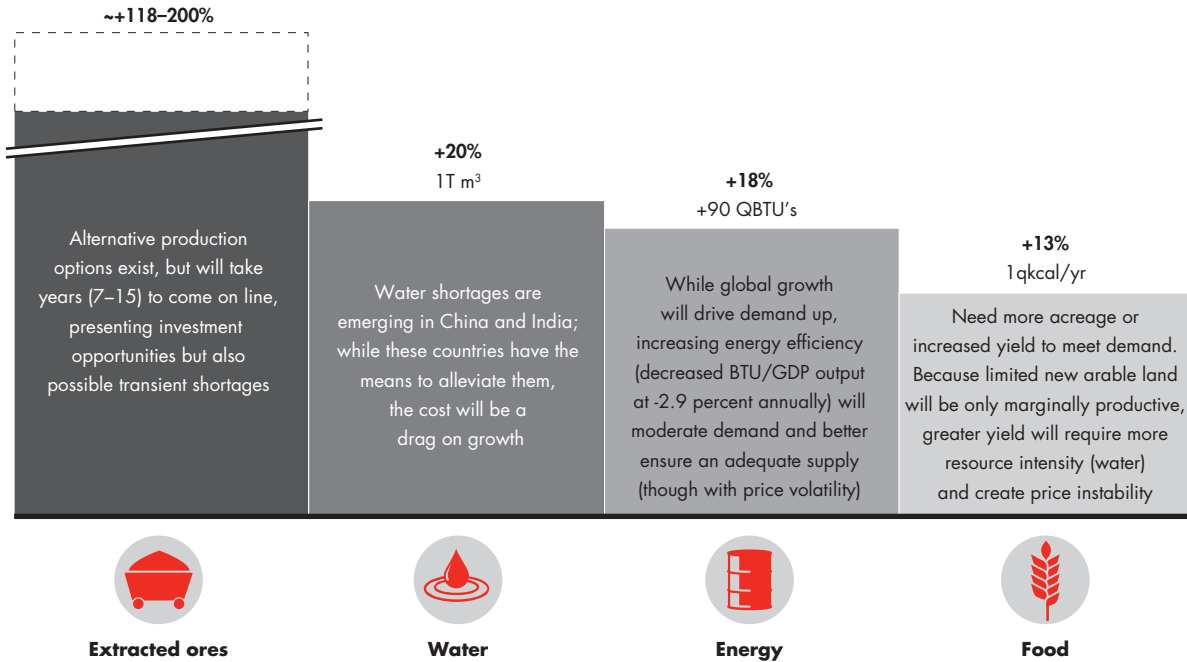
~+118–200%

Alternative production options exist, but will take years (7–15) to come on line, presenting investment opportunities but also possible transient shortages

+20%

1T $m^3$

Water shortages are emerging in China and India; while these countries have the means to alleviate them, the cost will be a drag on growth

+18%

+90 QBTU's

While global growth will drive demand up, increasing energy efficiency (decreased BTU/GDP output at -2.9 percent annually) will moderate demand and better ensure an adequate supply (though with price volatility)

+13%

1qkcal/yr

Need more acreage or increased yield to meet demand. Because limited new arable land will be only marginally productive, greater yield will require more resource intensity (water) and create price instability

Extracted ores

Water

Energy

Food